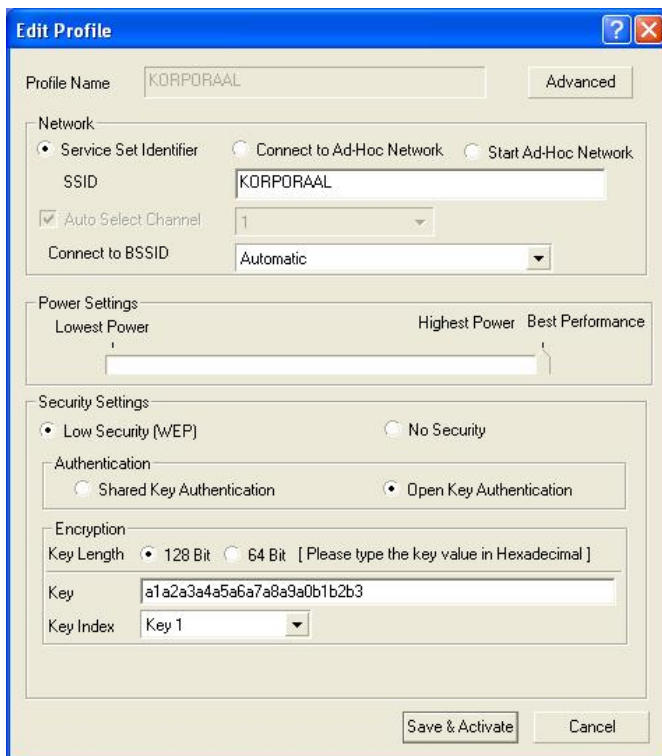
Edit Profile

?

Profile Name KORPORAAL

Advanced

Network

Service Set Identifier

Connect to Ad-Hoc Network

Start Ad-Hoc Network

SSID KORPORAAL

Auto Select Channel 1

Connect to BSSID Automatic

Power Settings

Lowest Power

Highest Power Best Performance

Security Settings

Low Security (WEP)

No Security

Authentication

Shared Key Authentication

Open Key Authentication

Encryption

Key Length 128 Bit 64 Bit [ Please type the key value in Hexadecimal ]

Key a1a2a3a4a5a6a7a8a9a0b1b2b3

Key Index Key 1

Save & Activate

Cancel